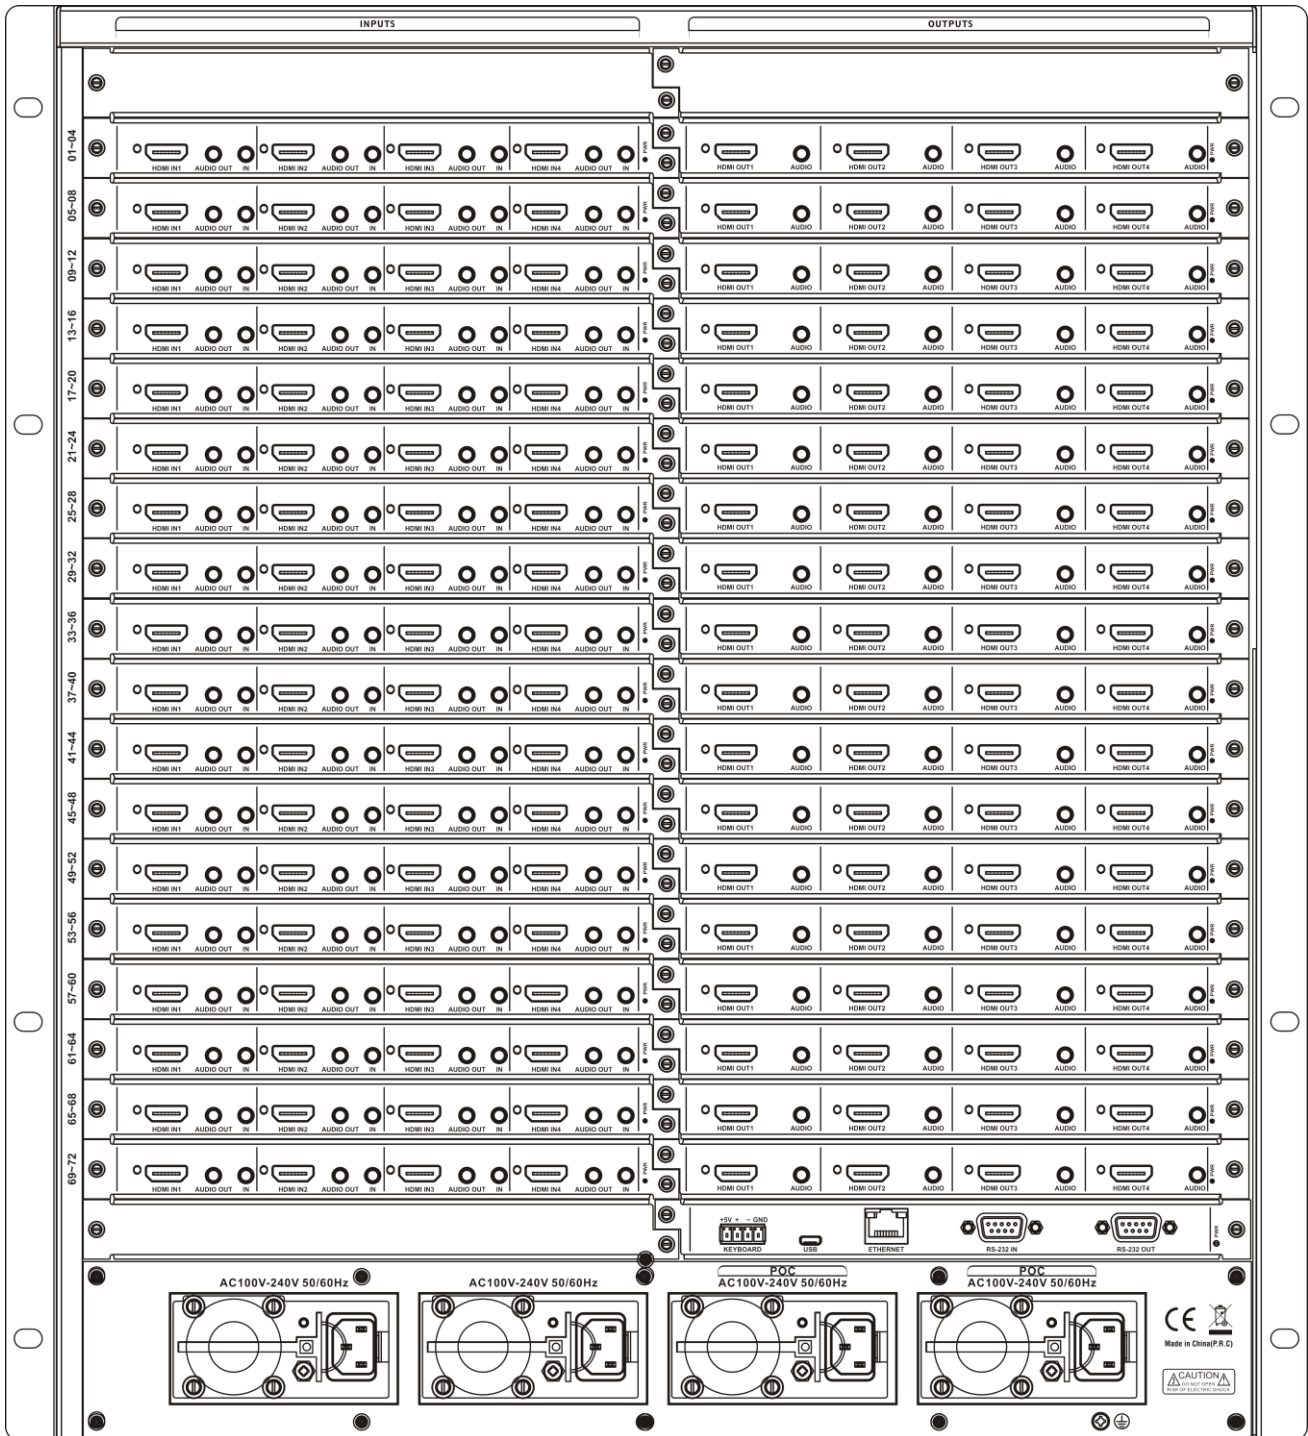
INPUTS

OUTPUTS

01~04
HDMI IN1 AUDIO OUT IN HDMI IN2 AUDIO OUT IN HDMI IN3 AUDIO OUT IN HDMI IN4 AUDIO OUT IN PWR
HDMI OUT1 AUDIO HDMI OUT2 AUDIO HDMI OUT3 AUDIO HDMI OUT4 AUDIO PWR

05~08
HDMI IN1 AUDIO OUT IN HDMI IN2 AUDIO OUT IN HDMI IN3 AUDIO OUT IN HDMI IN4 AUDIO OUT IN PWR
HDMI OUT1 AUDIO HDMI OUT2 AUDIO HDMI OUT3 AUDIO HDMI OUT4 AUDIO PWR

09~12
HDMI IN1 AUDIO OUT IN HDMI IN2 AUDIO OUT IN HDMI IN3 AUDIO OUT IN HDMI IN4 AUDIO OUT IN PWR
HDMI OUT1 AUDIO HDMI OUT2 AUDIO HDMI OUT3 AUDIO HDMI OUT4 AUDIO PWR

13~16
HDMI IN1 AUDIO OUT IN HDMI IN2 AUDIO OUT IN HDMI IN3 AUDIO OUT IN HDMI IN4 AUDIO OUT IN PWR
HDMI OUT1 AUDIO HDMI OUT2 AUDIO HDMI OUT3 AUDIO HDMI OUT4 AUDIO PWR

17~20
HDMI IN1 AUDIO OUT IN HDMI IN2 AUDIO OUT IN HDMI IN3 AUDIO OUT IN HDMI IN4 AUDIO OUT IN PWR
HDMI OUT1 AUDIO HDMI OUT2 AUDIO HDMI OUT3 AUDIO HDMI OUT4 AUDIO PWR

21~24
HDMI IN1 AUDIO OUT IN HDMI IN2 AUDIO OUT IN HDMI IN3 AUDIO OUT IN HDMI IN4 AUDIO OUT IN PWR
HDMI OUT1 AUDIO HDMI OUT2 AUDIO HDMI OUT3 AUDIO HDMI OUT4 AUDIO PWR

25~28
HDMI IN1 AUDIO OUT IN HDMI IN2 AUDIO OUT IN HDMI IN3 AUDIO OUT IN HDMI IN4 AUDIO OUT IN PWR
HDMI OUT1 AUDIO HDMI OUT2 AUDIO HDMI OUT3 AUDIO HDMI OUT4 AUDIO PWR

29~32
HDMI IN1 AUDIO OUT IN HDMI IN2 AUDIO OUT IN HDMI IN3 AUDIO OUT IN HDMI IN4 AUDIO OUT IN PWR
HDMI OUT1 AUDIO HDMI OUT2 AUDIO HDMI OUT3 AUDIO HDMI OUT4 AUDIO PWR

33~36
HDMI IN1 AUDIO OUT IN HDMI IN2 AUDIO OUT IN HDMI IN3 AUDIO OUT IN HDMI IN4 AUDIO OUT IN PWR
HDMI OUT1 AUDIO HDMI OUT2 AUDIO HDMI OUT3 AUDIO HDMI OUT4 AUDIO PWR

37~40
HDMI IN1 AUDIO OUT IN HDMI IN2 AUDIO OUT IN HDMI IN3 AUDIO OUT IN HDMI IN4 AUDIO OUT IN PWR
HDMI OUT1 AUDIO HDMI OUT2 AUDIO HDMI OUT3 AUDIO HDMI OUT4 AUDIO PWR

41~44
HDMI IN1 AUDIO OUT IN HDMI IN2 AUDIO OUT IN HDMI IN3 AUDIO OUT IN HDMI IN4 AUDIO OUT IN PWR
HDMI OUT1 AUDIO HDMI OUT2 AUDIO HDMI OUT3 AUDIO HDMI OUT4 AUDIO PWR

45~48
HDMI IN1 AUDIO OUT IN HDMI IN2 AUDIO OUT IN HDMI IN3 AUDIO OUT IN HDMI IN4 AUDIO OUT IN PWR
HDMI OUT1 AUDIO HDMI OUT2 AUDIO HDMI OUT3 AUDIO HDMI OUT4 AUDIO PWR

49~52
HDMI IN1 AUDIO OUT IN HDMI IN2 AUDIO OUT IN HDMI IN3 AUDIO OUT IN HDMI IN4 AUDIO OUT IN PWR
HDMI OUT1 AUDIO HDMI OUT2 AUDIO HDMI OUT3 AUDIO HDMI OUT4 AUDIO PWR

53~56
HDMI IN1 AUDIO OUT IN HDMI IN2 AUDIO OUT IN HDMI IN3 AUDIO OUT IN HDMI IN4 AUDIO OUT IN PWR
HDMI OUT1 AUDIO HDMI OUT2 AUDIO HDMI OUT3 AUDIO HDMI OUT4 AUDIO PWR

57~60
HDMI IN1 AUDIO OUT IN HDMI IN2 AUDIO OUT IN HDMI IN3 AUDIO OUT IN HDMI IN4 AUDIO OUT IN PWR
HDMI OUT1 AUDIO HDMI OUT2 AUDIO HDMI OUT3 AUDIO HDMI OUT4 AUDIO PWR

61~64
HDMI IN1 AUDIO OUT IN HDMI IN2 AUDIO OUT IN HDMI IN3 AUDIO OUT IN HDMI IN4 AUDIO OUT IN PWR
HDMI OUT1 AUDIO HDMI OUT2 AUDIO HDMI OUT3 AUDIO HDMI OUT4 AUDIO PWR

65~68
HDMI IN1 AUDIO OUT IN HDMI IN2 AUDIO OUT IN HDMI IN3 AUDIO OUT IN HDMI IN4 AUDIO OUT IN PWR
HDMI OUT1 AUDIO HDMI OUT2 AUDIO HDMI OUT3 AUDIO HDMI OUT4 AUDIO PWR

69~72
HDMI IN1 AUDIO OUT IN HDMI IN2 AUDIO OUT IN HDMI IN3 AUDIO OUT IN HDMI IN4 AUDIO OUT IN PWR
HDMI OUT1 AUDIO HDMI OUT2 AUDIO HDMI OUT3 AUDIO HDMI OUT4 AUDIO PWR

+5V + - GND
KEYBOARD
USB
ETHERNET
RS-232 IN
RS-232 OUT
PWR

AC100V-240V 50/60Hz
AC100V-240V 50/60Hz
POC
AC100V-240V 50/60Hz
POC
AC100V-240V 50/60Hz

CE
Made in China(P.R.C)
CAUTION
DO NOT OPEN
RISK OF ELECTRIC SHOCK